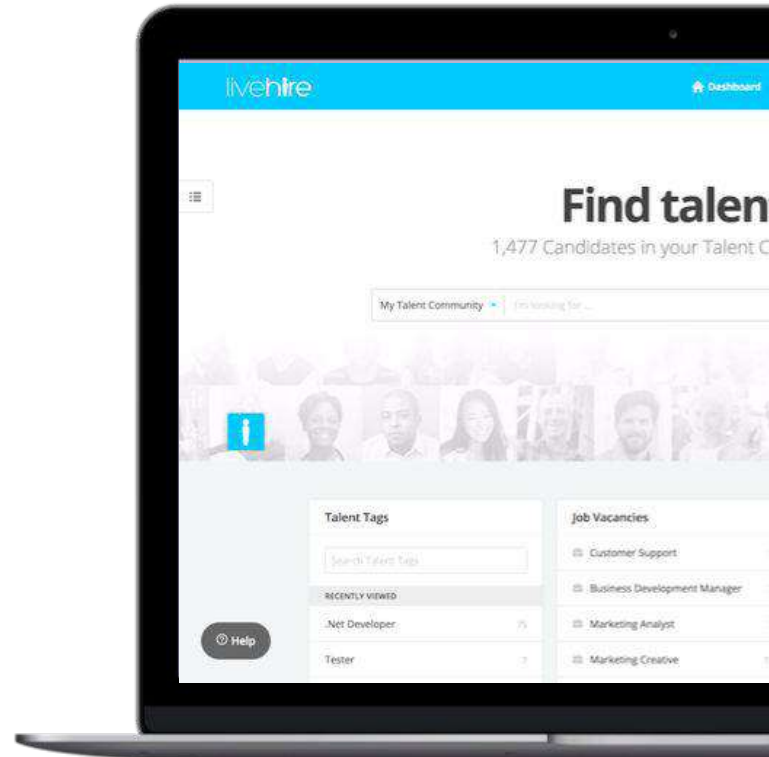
livehire

Dashboard

Find talen

1,477 Candidates in your Talent C

My Talent Community

I'm looking for ...

Talent Tags

Search Talent Tags

RECENTLY VIEWED

.Net Developer

75

Tester

7

Job Vacancies

Customer Support

Business Development Manager

Marketing Analyst

Marketing Creative

Help